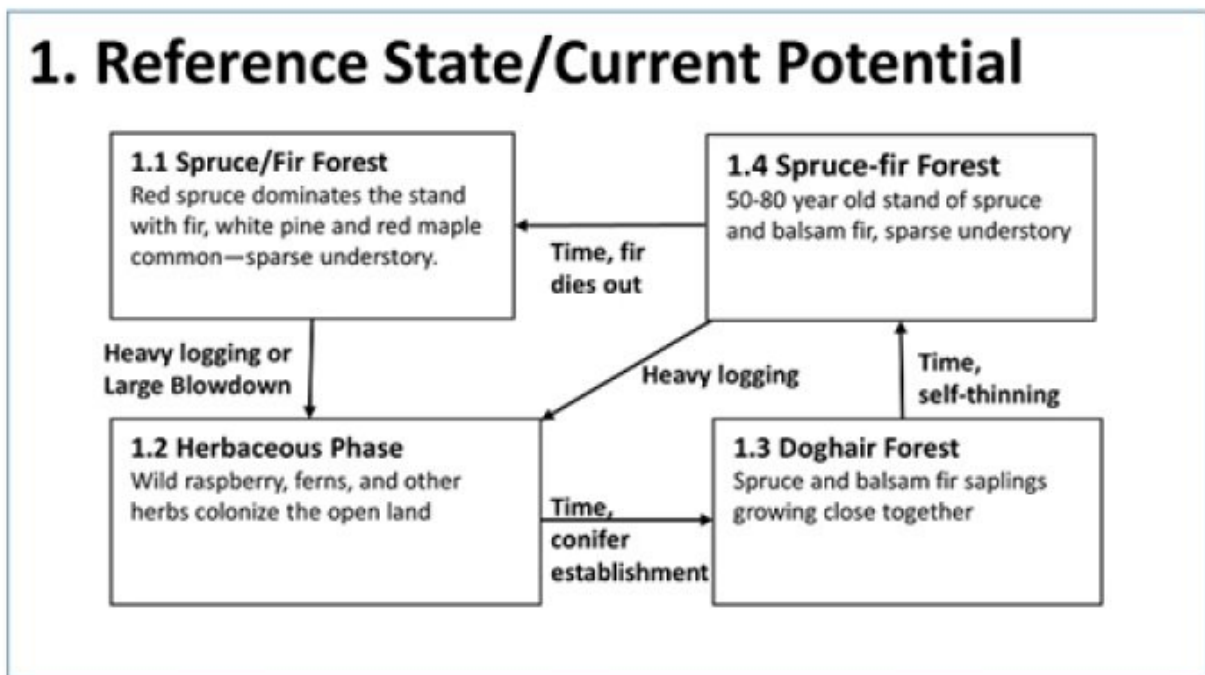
1. Reference State/Current Potential

1.1 Spruce/Fir Forest
Red spruce dominates the stand with fir, white pine and red maple common—sparse understory.

Time, fir dies out

1.4 Spruce-fir Forest
50-80 year old stand of spruce and balsam fir, sparse understory

Heavy logging or Large Blowdown

Heavy logging

Time, self-thinning

1.2 Herbaceous Phase
Wild raspberry, ferns, and other herbs colonize the open land

Time, conifer establishment

1.3 Doghair Forest
Spruce and balsam fir saplings growing close together